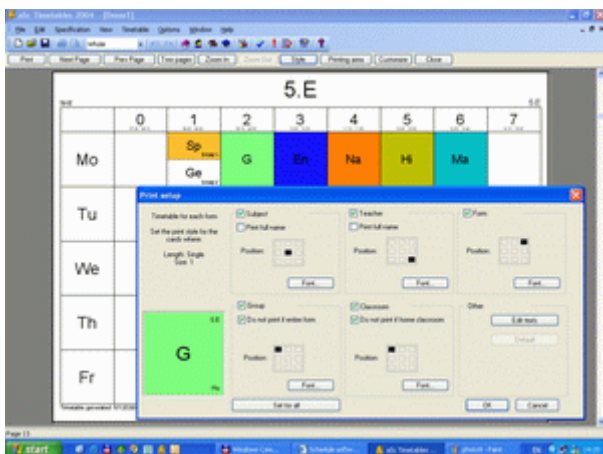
aSc Timetables 2004 - [Demo1]

File Edit Specification View Timetable Options Window Help

Print | Next Page | Prev Page | Two pages | Zoom In | Zoom Out | Style | Printing area | Customize | Close

5.E

| | 0 | 1 | 2 | 3 | 4 | 5 | 6 | 7 |
|---|---|---|---|---|---|---|---|---|
| Mo | | Sp / Ge | G | En | Na | Hi | Ma | |
| Tu | | | | | | | | |
| We | | | | | | | | |
| Th | | | | | | | | |
| Fr | | | | | | | | |

Print setup

Timetable for each form

Set the print style for the cards where:

Length: Single
Size: 1

Subject
Print full name
Position
Font...

Teacher
Print full name
Position
Font...

Form
Position
Font...

G

Group
Do not print if entire form
Position
Font...

Classroom
Do not print if home classroom
Position
Font...

Other
Edit texts
Default

Set for all

OK | Cancel

Page 13

start